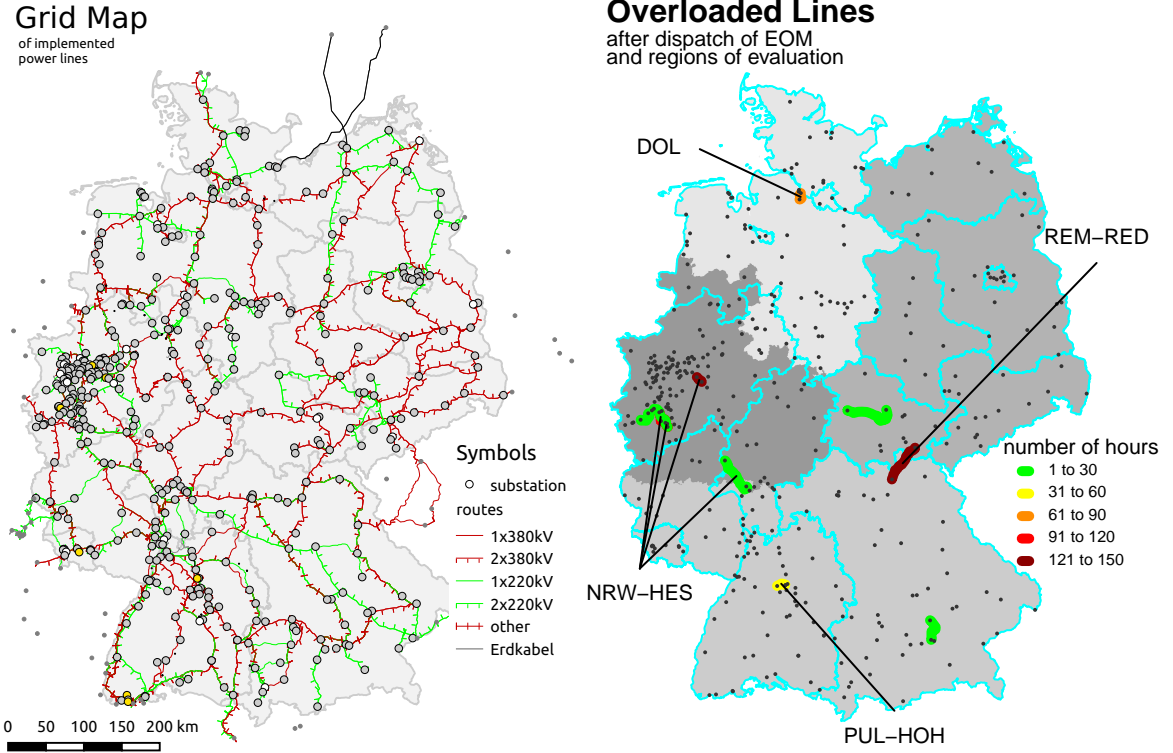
Grid Map
of implemented power lines

Symbols
substation
routes
1x380kV
2x380kV
1x220kV
2x220kV
other
Erdkabel

0 50 100 150 200 km

Overloaded Lines
after dispatch of EOM and regions of evaluation

DOL
REM–RED
number of hours
1 to 30
31 to 60
61 to 90
91 to 120
121 to 150
NRW–HES
PUL–HOH